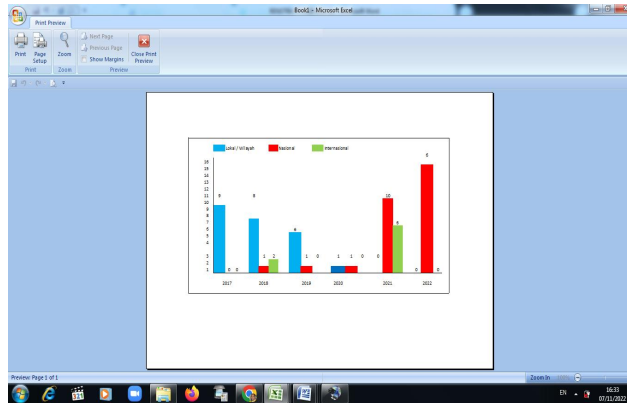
Book1 - Microsoft Excel

Print Preview

Print
Page Setup
Zoom
Next Page
Previous Page
Show Margins
Close Print Preview
Print
Zoom
Preview

Lokal / Wilayah
Nasional
Internasional

16
15
14
13
12
11
10
9
8
7
6
5
4
3
2
1

8
0
0
8
1
2
4
1
0
1
1
0
0
10
6
0
0

2017
2018
2019
2020
2021
2022

Preview: Page 1 of 1
Zoom In

EN
16:33
07/11/2022